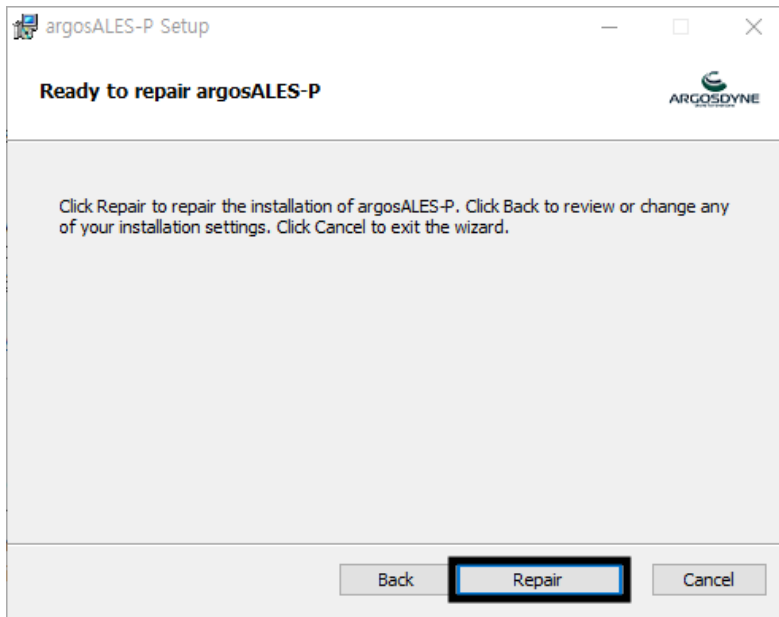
argosALES-P Setup

Ready to repair argosALES-P

ARGOSDYNE

Click Repair to repair the installation of argosALES-P. Click Back to review or change any of your installation settings. Click Cancel to exit the wizard.

Back

Repair

Cancel